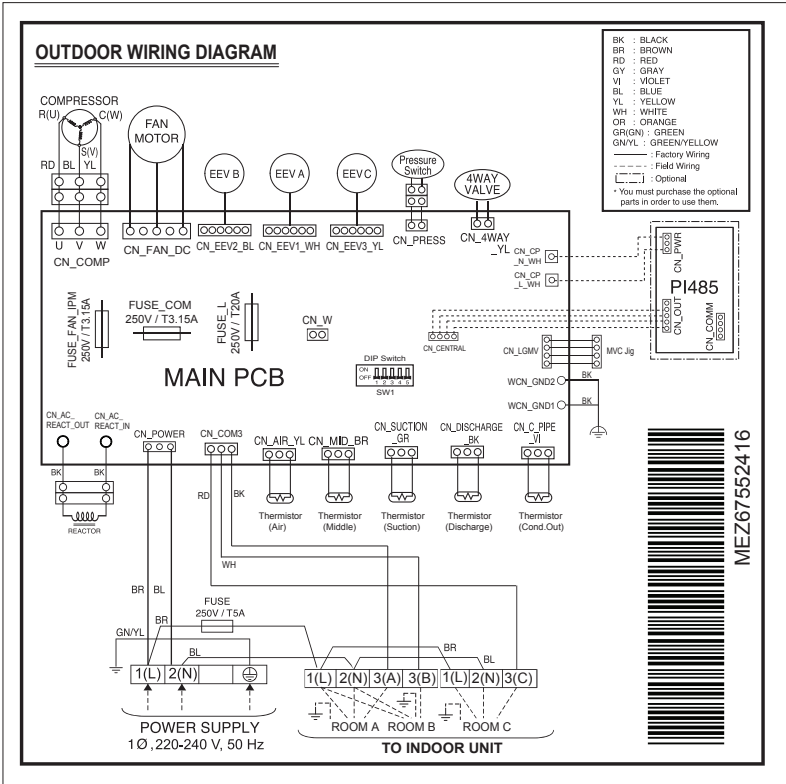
OUTDOOR WIRING DIAGRAM

BK : BLACK
BR : BROWN
RD : RED
GY : GRAY
VI : VIOLET
BL : BLUE
YL : YELLOW
WH : WHITE
OR : ORANGE
GR(GN) : GREEN
GN/YL : GREEN/YELLOW
: Factory Wiring
: Field Wiring
: Optional
* You must purchase the optional parts in order to use them.

COMPRESSOR
R(U)
C(W)
S(V)
RD BL YL
FAN MOTOR
EEV B
EEV A
EEV C
Pressure Switch
4WAY VALVE
U V W
CN_COMP
CN_FAN_DC
CN_EEV2_BL
CN_EEV1_WH
CN_EEV3_YL
CN_PRESS
CN_4WAY _YL
CN_CP _N_WH
CN_CP _L_WH
CN_PWR
PI485
CN_OUT
CN_COMM
FUSE_FAN_IPM 250V / T3.15A
FUSE_COM 250V / T3.15A
FUSE_L 250V / T20A
CN_W
CN_CENTRAL
DIP Switch
ON OFF 1 2 3 4 5
SW1
CN_LGMV
MVC Jig
BK
MAIN PCB
WCN_GND2
WCN_GND1
BK
CN_AC_ REACT_OUT
CN_AC_ REACT_IN
CN_POWER
CN_COM3
CN_AIR_YL
CN_MID_BR
CN_SUCTION _GR
CN_DISCHARGE _BK
CN_C_PIPE _VI
BK BK
REACTOR
RD BK
Thermistor (Air)
Thermistor (Middle)
Thermistor (Suction)
Thermistor (Discharge)
Thermistor (Cond.Out)
WH
BR BL
FUSE 250V / T5A
GN/YL
BR
BL
BR
BL
1(L) 2(N)
1(L) 2(N) 3(A) 3(B) 1(L) 2(N) 3(C)
POWER SUPPLY
1Ø ,220-240 V, 50 Hz
ROOM A ROOM B ROOM C
TO INDOOR UNIT
MEZ67552416